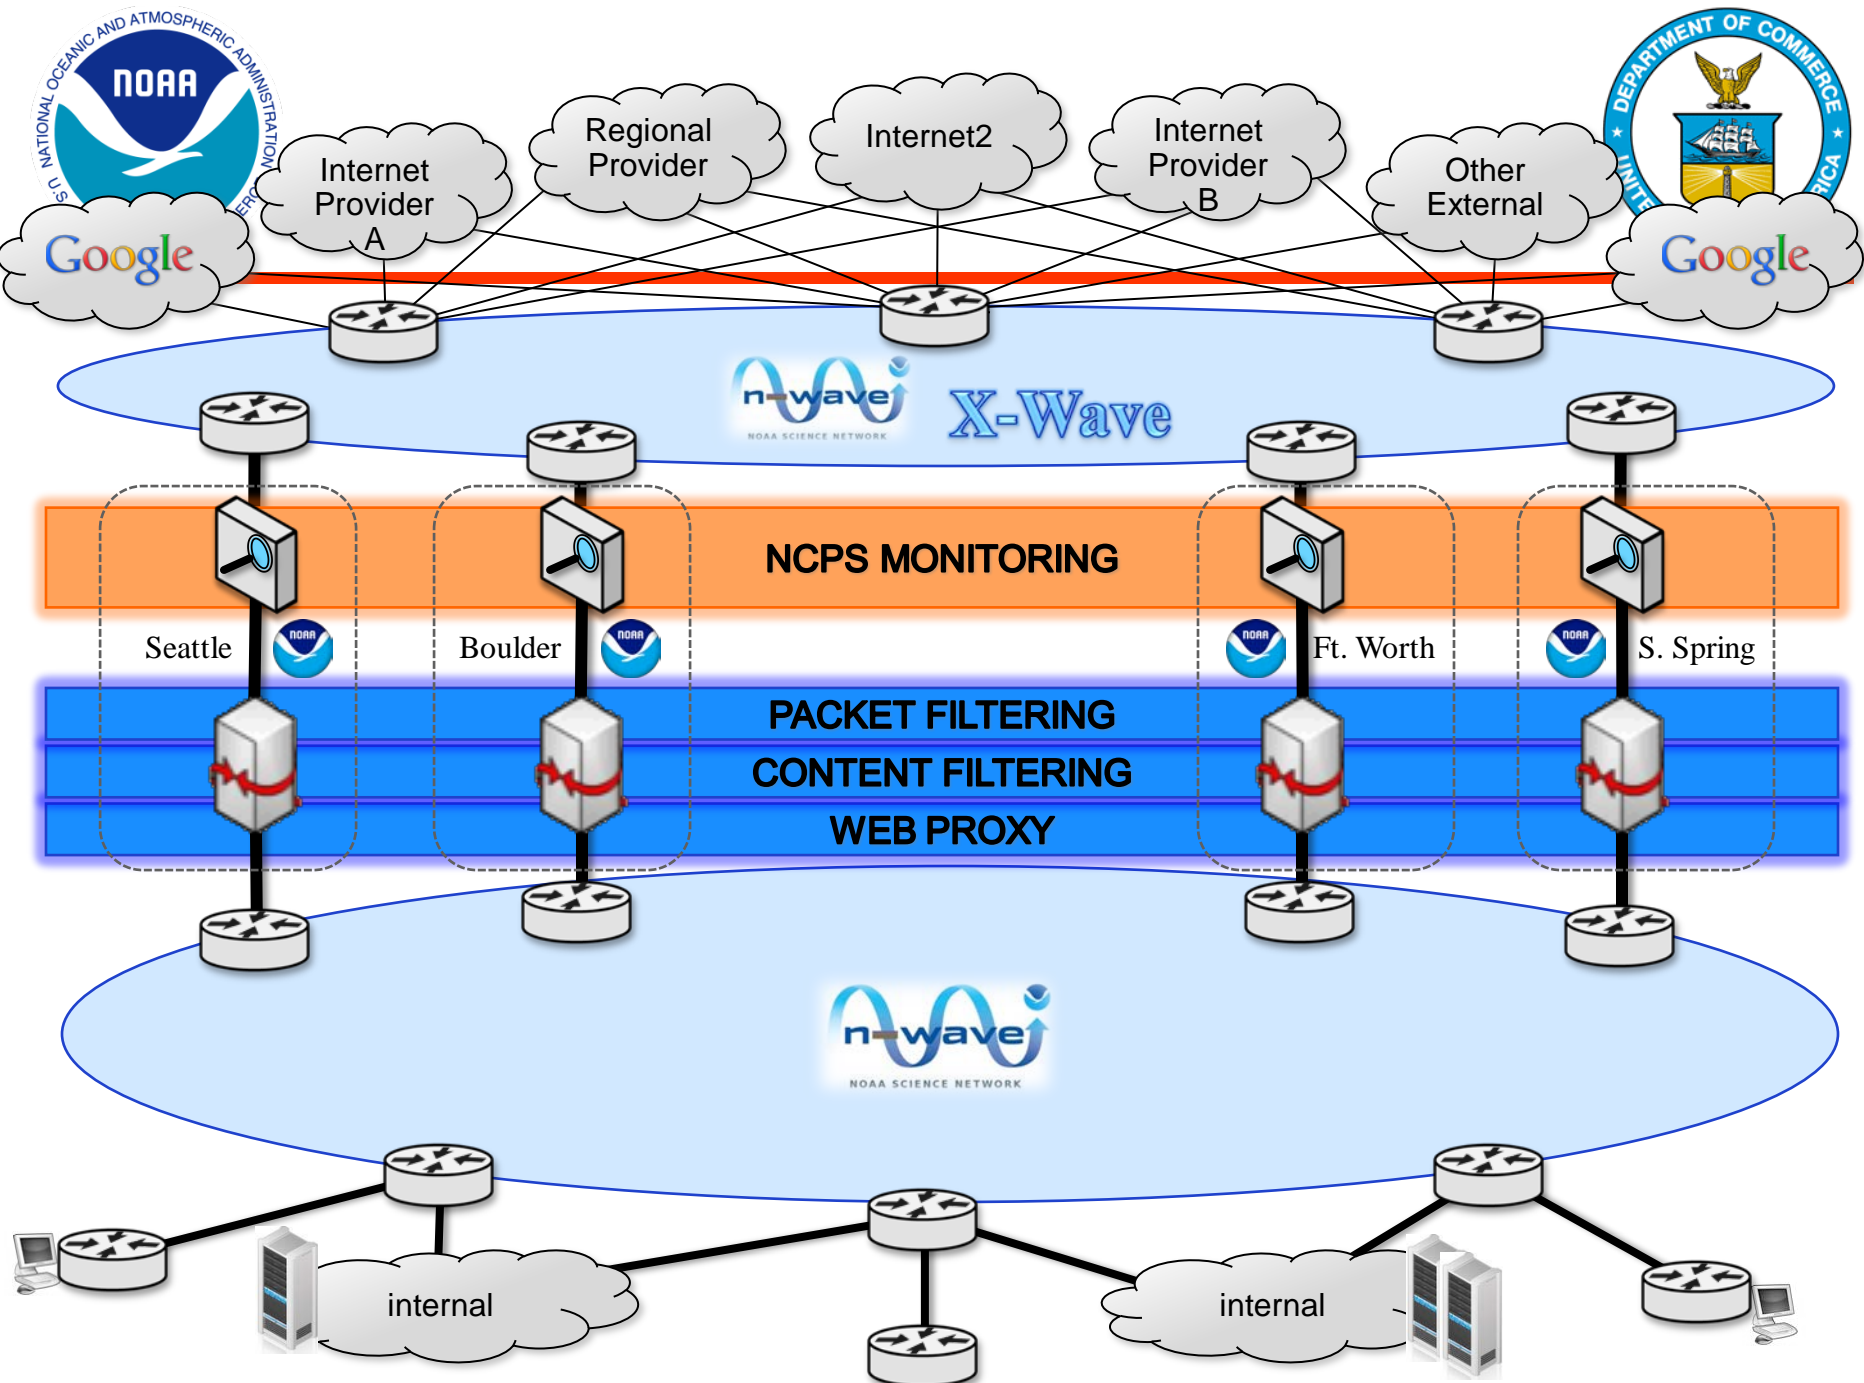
NATIONAL OCEANIC AND ATMOSPHERIC ADMINISTRATION
NOAA
U.S. DEPARTMENT OF COMMERCE

DEPARTMENT OF COMMERCE
UNITED STATES OF AMERICA

Google
Internet Provider A
Regional Provider
Internet2
Internet Provider B
Other External
Google

n-wave
NOAA SCIENCE NETWORK
X-Wave

NCPS MONITORING

Seattle
NOAA
Boulder
NOAA
NOAA
Ft. Worth
NOAA
S. Spring

PACKET FILTERING
CONTENT FILTERING
WEB PROXY

n-wave
NOAA SCIENCE NETWORK

internal
internal